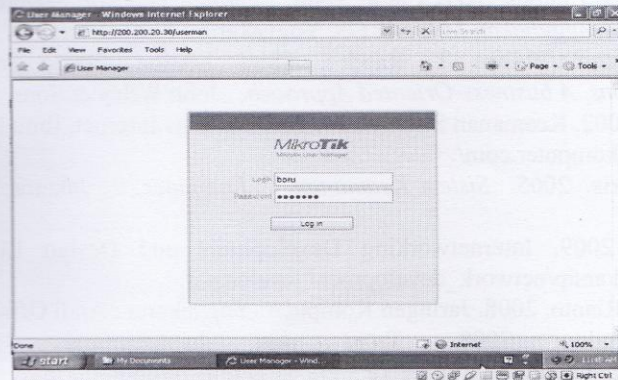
User Manager - Windows Internet Explorer

http://200.200.20.30/userman

Live Search

File Edit View Favorites Tools Help

User Manager

Page Tools

MikroTik
Mikrotik User Manager

Login boru
Password •••••••

Log in

Done

Internet

100%

start

My Documents

User Manager - Wind...

Right Ctrl